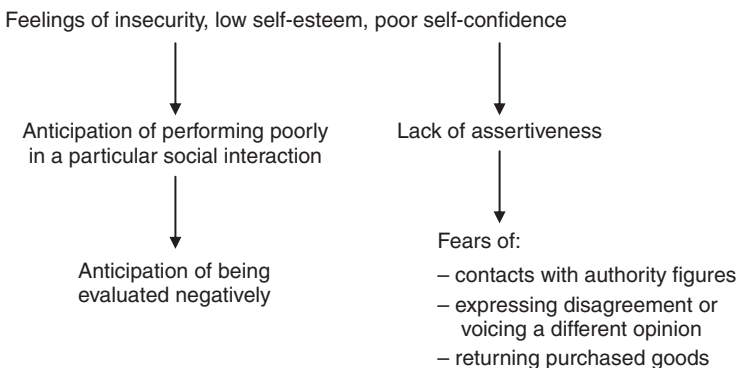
Feelings of insecurity, low self-esteem, poor self-confidence

Anticipation of performing poorly in a particular social interaction

Anticipation of being evaluated negatively

Lack of assertiveness

Fears of:

– contacts with authority figures

– expressing disagreement or voicing a different opinion

– returning purchased goods